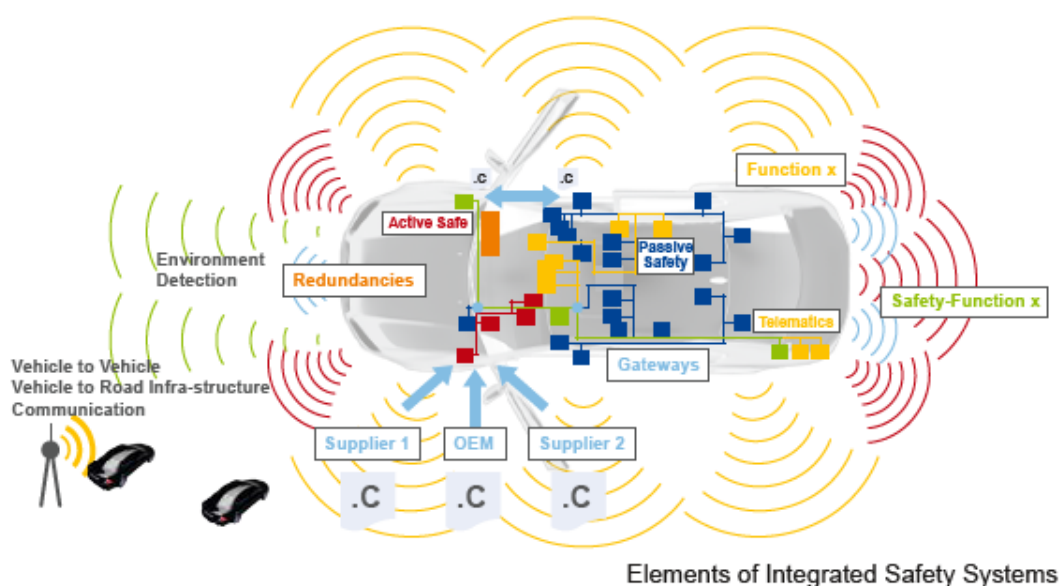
.C

.C

Function x

Active Safe

Passive Safety

Environment Detection

Redundancies

Safety-Function x

Telematics

Vehicle to Vehicle
Vehicle to Road Infra-structure
Communication

Gateways

Supplier 1

OEM

Supplier 2

.C

.C

.C

Elements of Integrated Safety Systems